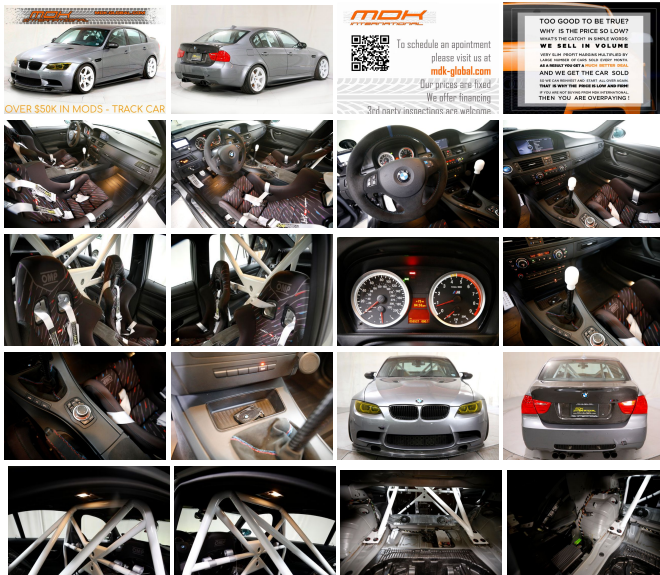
MDK

OVER $50K IN MODS - TRACK CAR

MDK INTERNATIONAL

To schedule an appointment please visit us at mdk-global.com

Our prices are fixed
We offer financing
3rd party inspections are welcome

TOO GOOD TO BE TRUE?
WHY IS THE PRICE SO LOW?
WHAT'S THE CATCH? IN SIMPLE WORDS
WE SELL IN VOLUME
VERY SLIM PROFIT MARGINS MULTIPLIED BY LARGE NUMBER OF CARS SOLD EVERY MONTH.
AS A RESULT YOU GET A MUCH BETTER DEAL
AND WE GET THE CAR SOLD
SO WE CAN REINVEST AND START ALL OVER AGAIN.
THAT IS WHY THE PRICE IS LOW AND FIRM!
IF YOU ARE NOT BUYING FROM MDK INTERNATIONAL
THEN YOU ARE OVERPAYING!